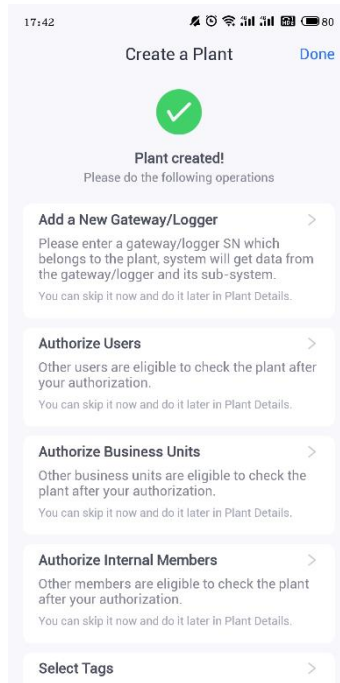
17:42

80

Create a Plant

Done

Plant created!

Please do the following operations

Add a New Gateway/Logger

>

Please enter a gateway/logger SN which belongs to the plant, system will get data from the gateway/logger and its sub-system.

You can skip it now and do it later in Plant Details.

Authorize Users

>

Other users are eligible to check the plant after your authorization.

You can skip it now and do it later in Plant Details.

Authorize Business Units

>

Other business units are eligible to check the plant after your authorization.

You can skip it now and do it later in Plant Details.

Authorize Internal Members

>

Other members are eligible to check the plant after your authorization.

You can skip it now and do it later in Plant Details.

Select Tags

>